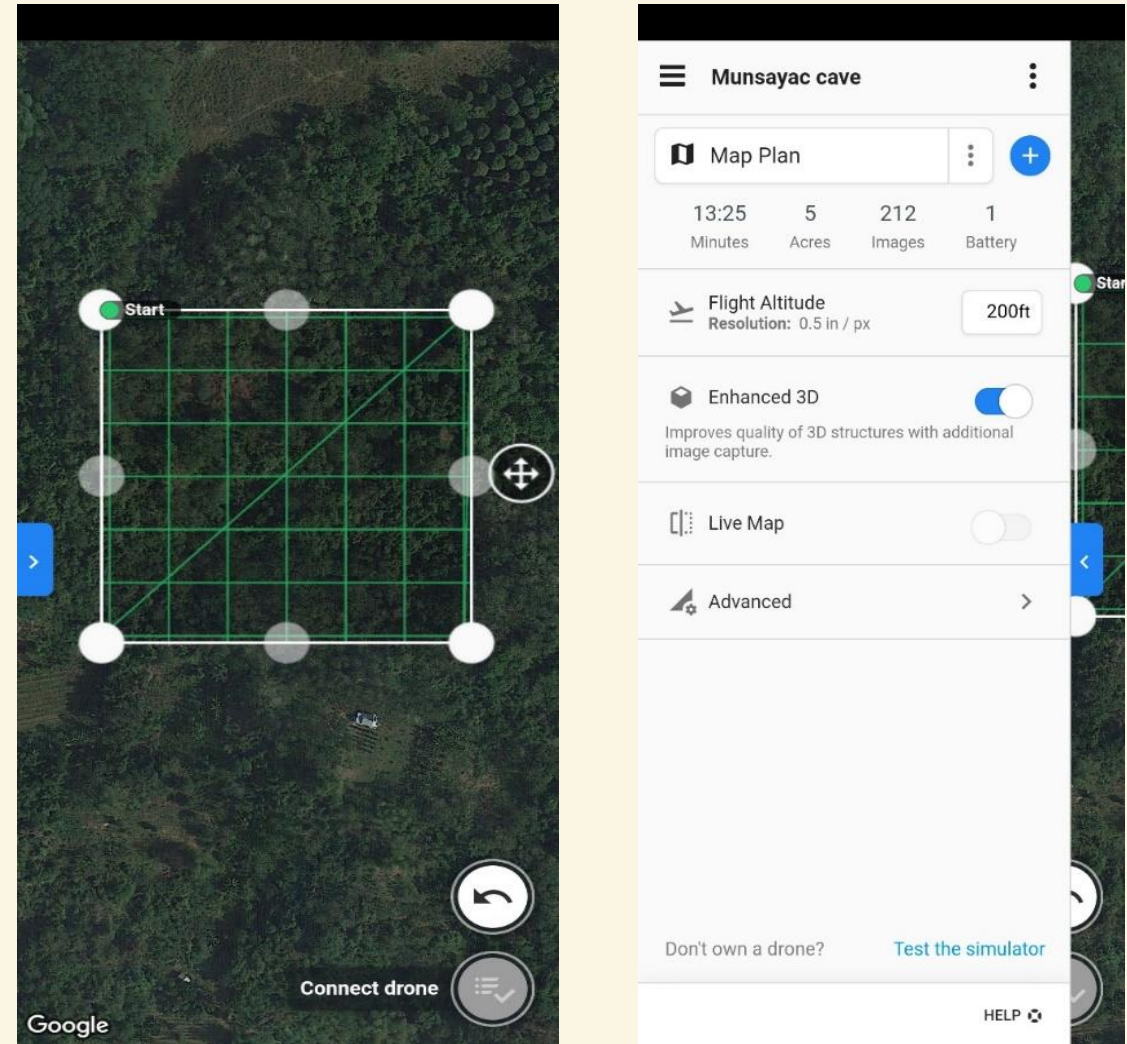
Start

Connect drone

Google

Munsayac cave

Map Plan

13:25 Minutes

5 Acres

212 Images

1 Battery

Flight Altitude
Resolution: 0.5 in / px

200ft

Enhanced 3D

Improves quality of 3D structures with additional image capture.

Live Map

Advanced

Don't own a drone?

Test the simulator

HELP

Star